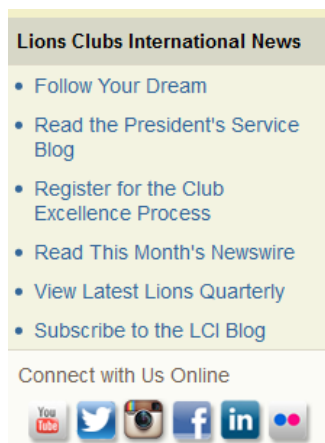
Lions Clubs International News

- Follow Your Dream
- Read the President's Service Blog
- Register for the Club Excellence Process
- Read This Month's Newswire
- View Latest Lions Quarterly
- Subscribe to the LCI Blog

Connect with Us Online

You Tube in